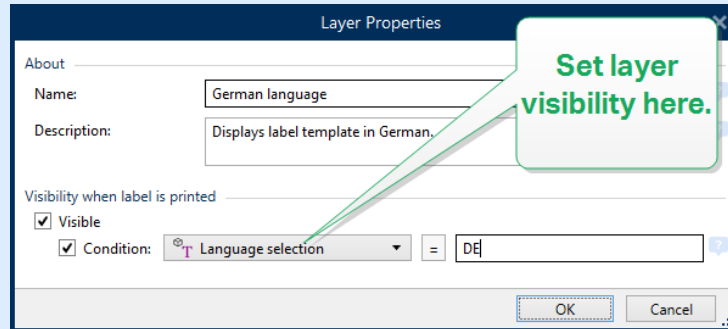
Layer Properties

About

Name: German language

Description: Displays label template in German.

Set layer visibility here.

Visibility when label is printed

Visible

Condition: Language selection = DE

OK Cancel